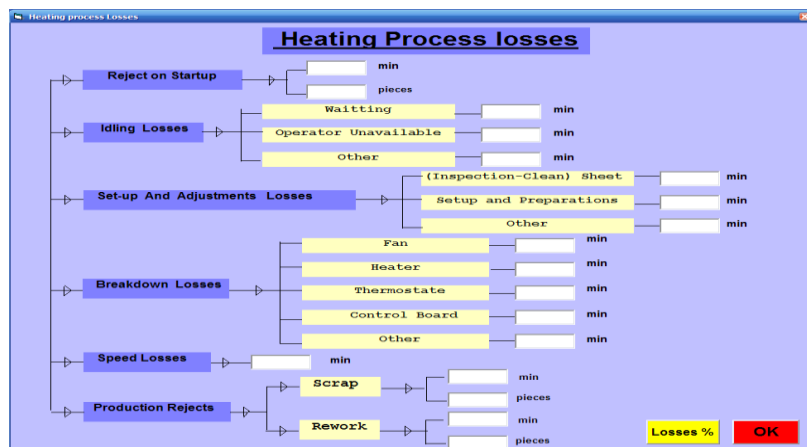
Heating process Losses

Heating Process losses

Reject on Startup
min
pieces

Idling Losses
Waitting
min
Operator Unavailable
min
Other
min

Set-up And Adjustments Losses
(Inspection-Clean) Sheet
min
Setup and Preparations
min
Other
min

Breakdown Losses
Fan
min
Heater
min
Thermostate
min
Control Board
min
Other
min

Speed Losses
min

Production Rejects
Scrap
min
pieces
Rework
min
pieces

Losses %
OK